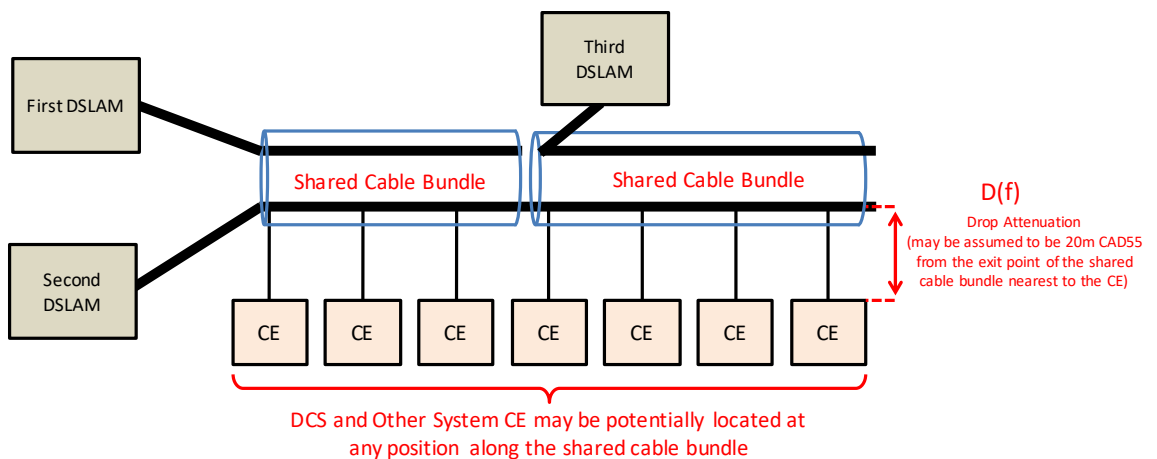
Third DSLAM

First DSLAM

Shared Cable Bundle

Shared Cable Bundle

D(f)

Drop Attenuation
(may be assumed to be 20m CAD55 from the exit point of the shared cable bundle nearest to the CE)

Second DSLAM

CE

CE

CE

CE

CE

CE

CE

DCS and Other System CE may be potentially located at any position along the shared cable bundle